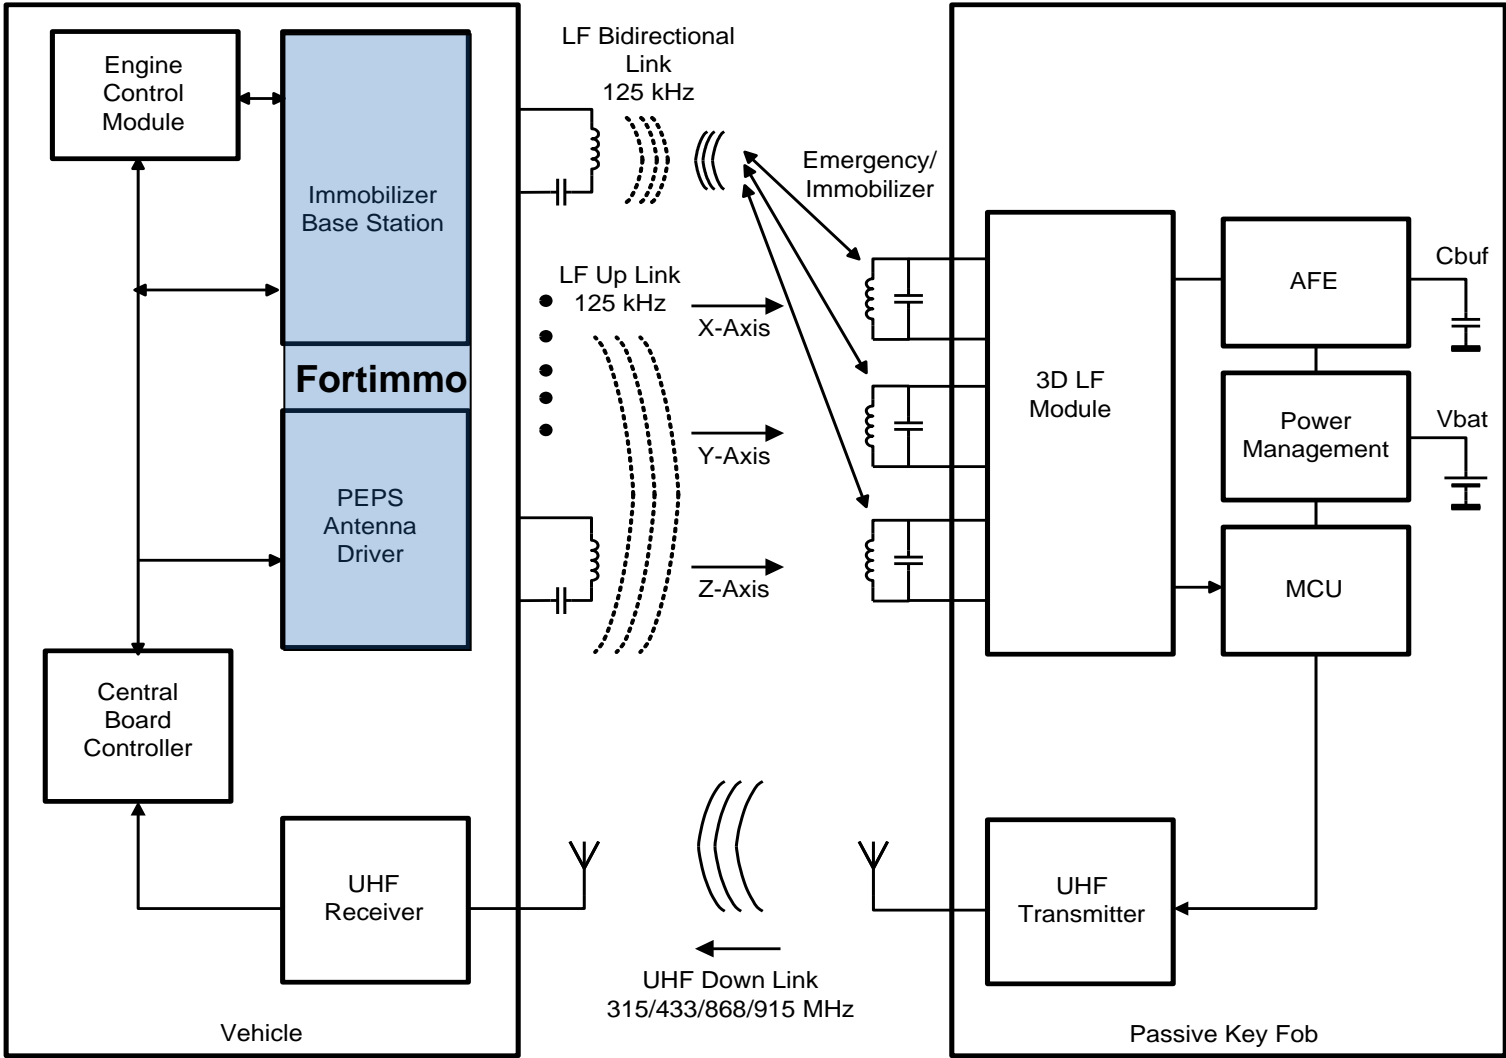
Engine Control Module

Immobilizer Base Station

Fortimmo

PEPS Antenna Driver

Central Board Controller

UHF Receiver

Vehicle

LF Bidirectional Link 125 kHz

Emergency/ Immobilizer

LF Up Link 125 kHz

X-Axis

Y-Axis

Z-Axis

UHF Down Link 315/433/868/915 MHz

3D LF Module

AFE

Cbuf

Power Management

Vbat

MCU

UHF Transmitter

Passive Key Fob